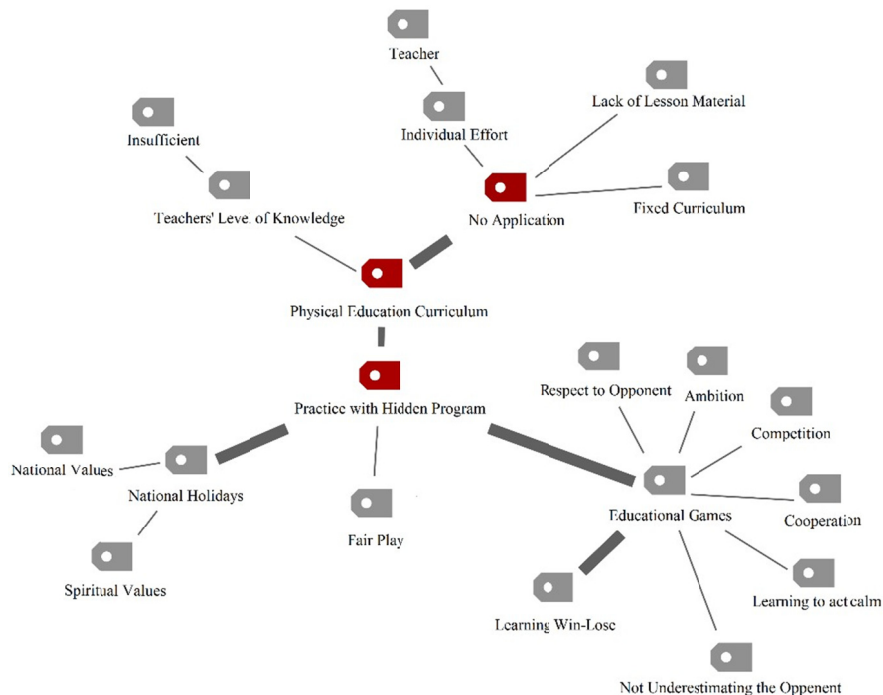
Teacher

Lack of Lesson Material

Individual Effort

Insufficient

No Application

Fixed Curriculum

Teachers' Leve. of Knowledge

Physical Education Curriculum

Practice with Hidden Program

Respect to Opponent

Ambition

Competition

National Values

National Holidays

Educational Games

Cooperation

Fair Play

Spiritual Values

Learning to act calm

Learning Win-Lose

Not Underestimating the Oppenent